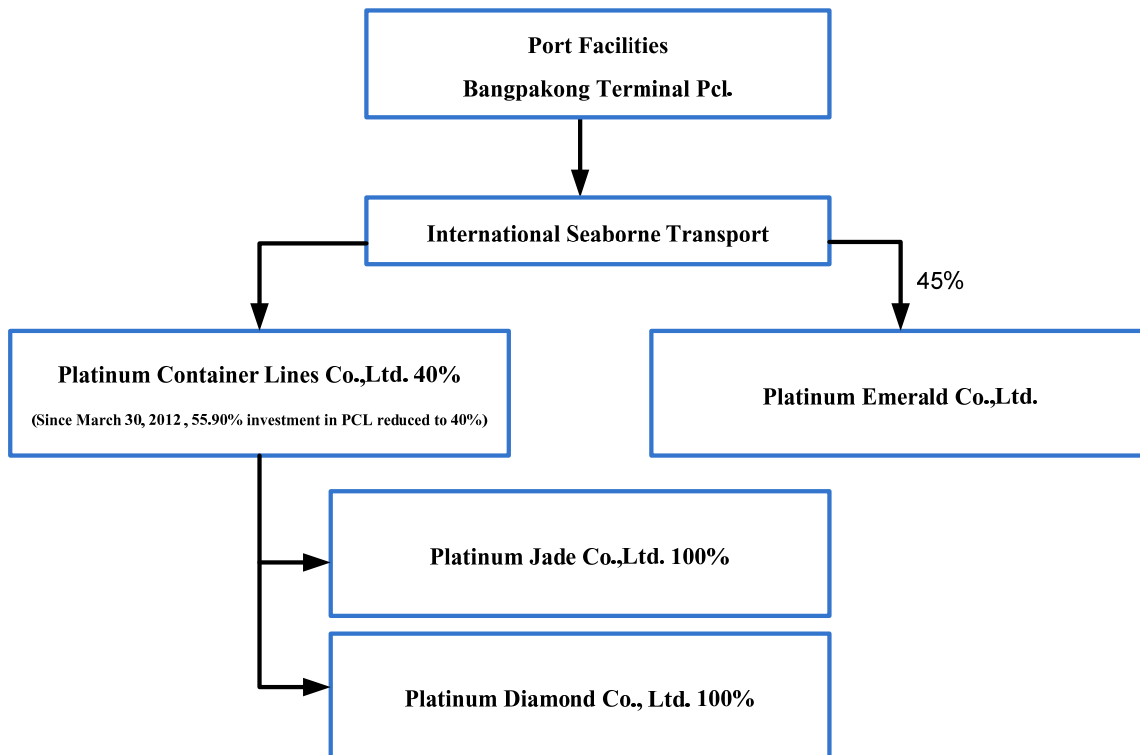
Port Facilities

Bangpakong Terminal Pcl.

International Seaborne Transport

45%

Platinum Container Lines Co.,Ltd. 40%

(Since March 30, 2012 , 55.90% investment in PCL reduced to 40%)

Platinum Emerald Co.,Ltd.

Platinum Jade Co.,Ltd. 100%

Platinum Diamond Co., Ltd. 100%